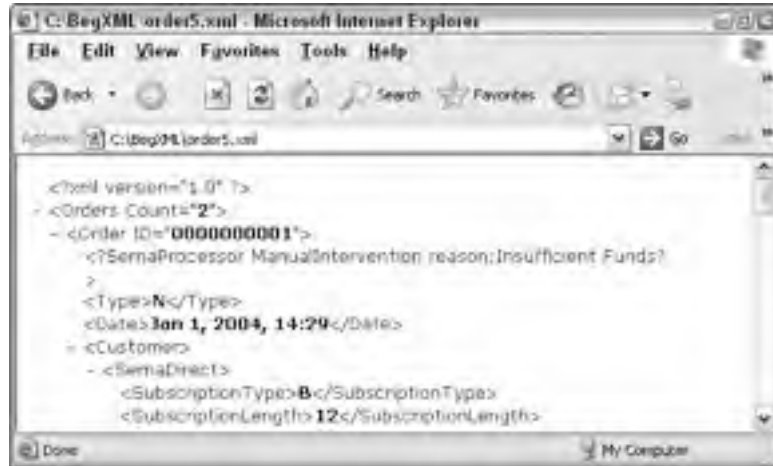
C:\BegXML\order5.xml - Microsoft Internet Explorer

File Edit View Favorites Tools Help

Back Search Favorites

Address C:\BegXML\order5.xml Go

<?xml version="1.0" ?>
- <Orders Count="2">
- <Order ID="0000000001">
<?SemaProcessor ManualIntervention reason:Insufficient Funds? ?>
<Type>N</Type>
<Date>Jan 1, 2004, 14:29</Date>
- <Customer>
- <SemaDirect>
<SubscriptionType>B</SubscriptionType>
<SubscriptionLength>12</SubscriptionLength>

Done My Computer